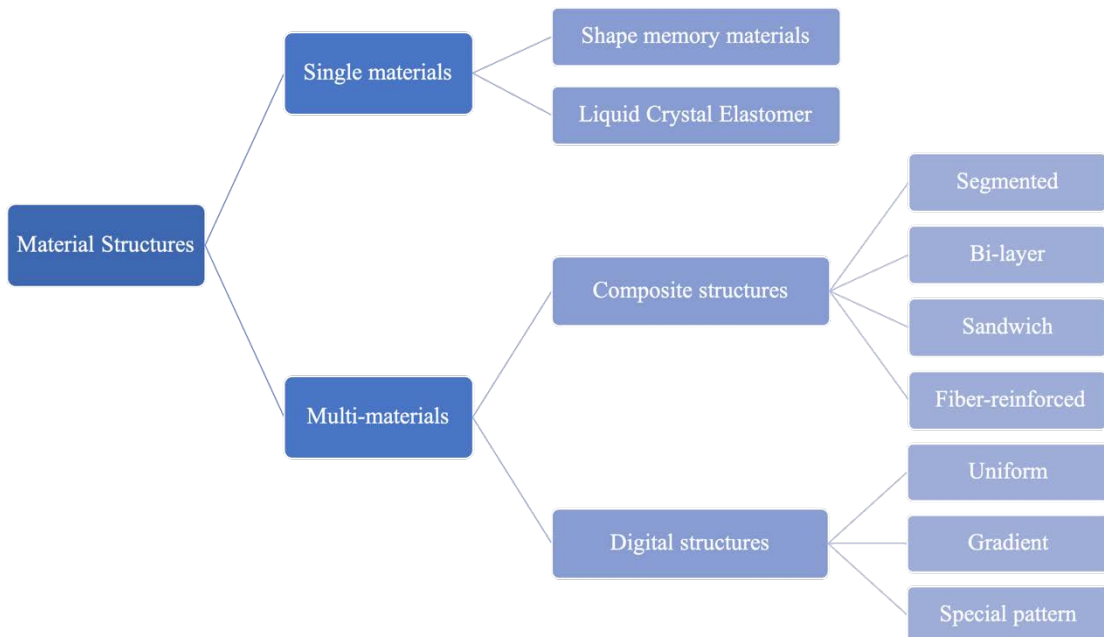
Material Structures

Single materials

Shape memory materials

Liquid Crystal Elastomer

Multi-materials

Composite structures

Segmented

Bi-layer

Sandwich

Fiber-reinforced

Digital structures

Uniform

Gradient

Special pattern